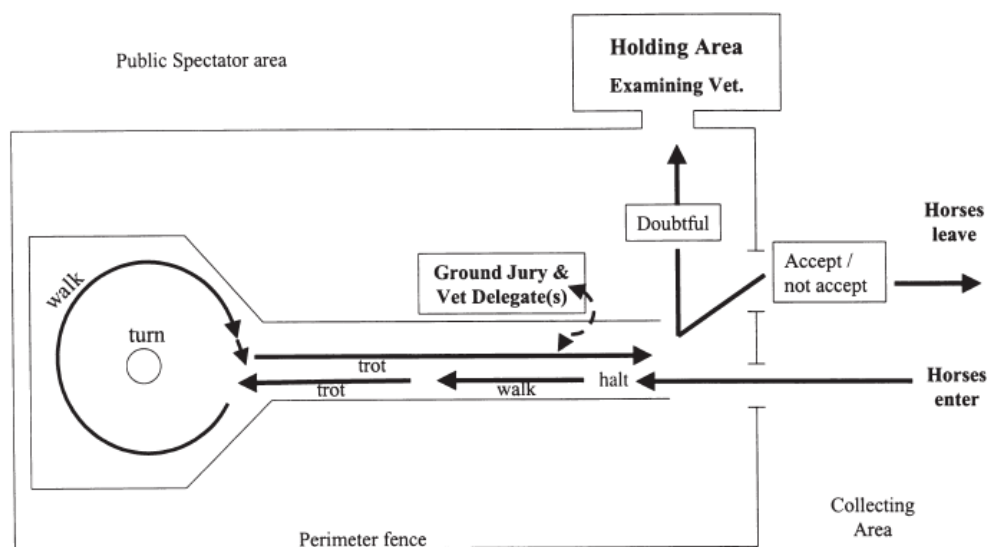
Public Spectator area

Holding Area
Examining Vet.

Doubtful

Horses leave

Ground Jury & Vet Delegate(s)

Accept / not accept

walk

turn

trot

trot

walk

halt

Horses enter

Collecting Area

Perimeter fence